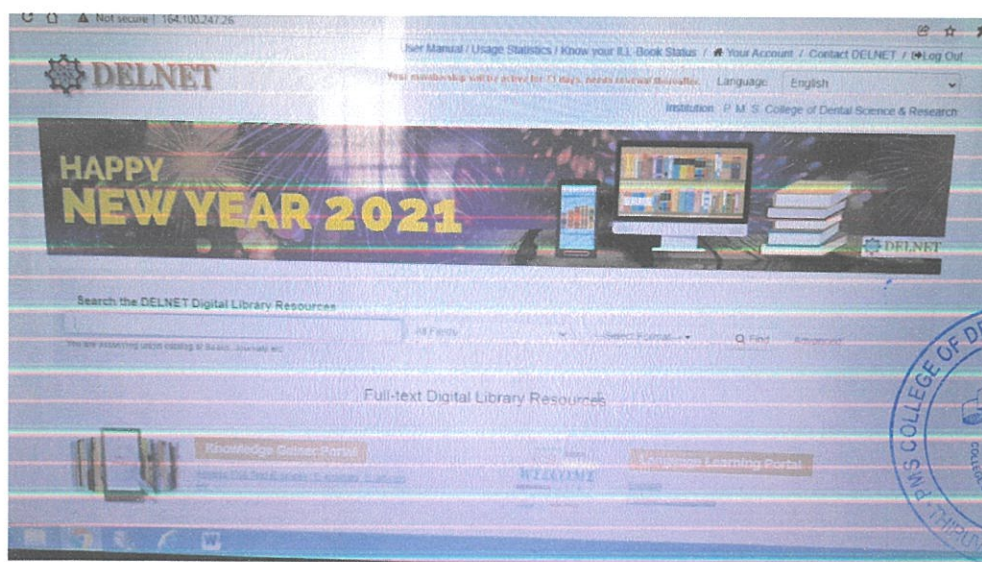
Not secure | 164.100.247.26

User Manual / Usage Statistics / Know your ILL Book Status / Your Account / Contact DELNET / Log Out

DELNET

Your membership will be active for 11 days, needs renewal thereafter. Language: English

Institution: P. M. S. College of Dental Science & Research

HAPPY NEW YEAR 2021

DELNET

Search the DELNET Digital Library Resources

All Fields

Select Format

Find

Advanced

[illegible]

Full-text Digital Library Resources

Knowledge Gateway Portal

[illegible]

WELCOME

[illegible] Learning Portal

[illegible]

P.M.S COLLEGE OF D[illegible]